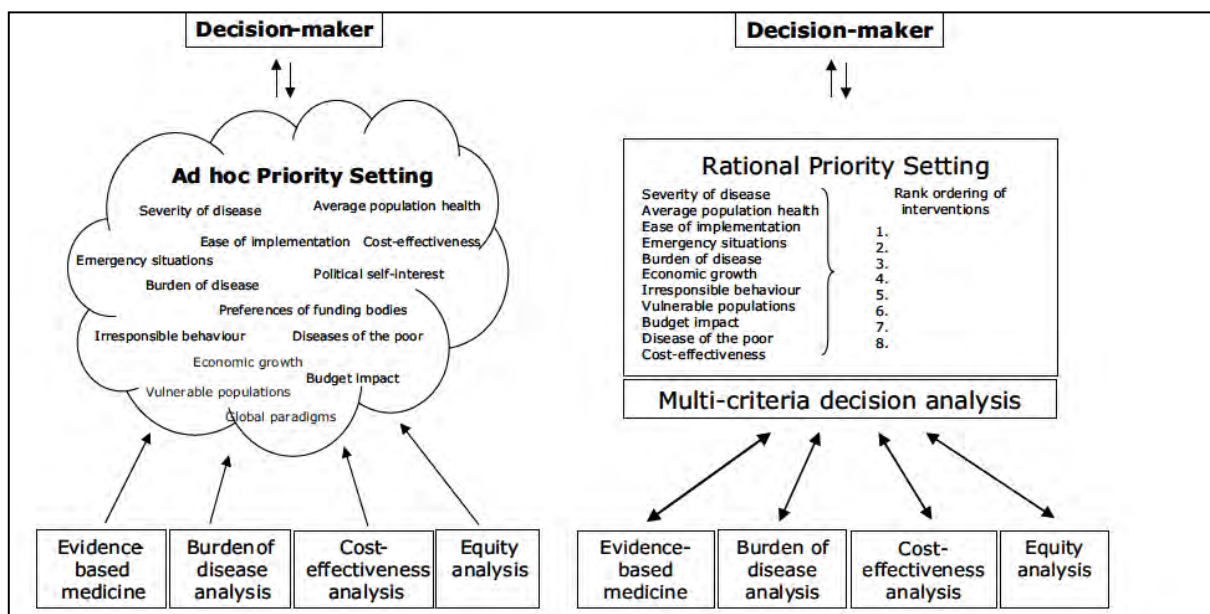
Decision-maker

Ad hoc Priority Setting

Severity of disease
Average population health
Ease of implementation
Cost-effectiveness
Emergency situations
Political self-interest
Burden of disease
Preferences of funding bodies
Irresponsible behaviour
Diseases of the poor
Economic growth
Budget impact
Vulnerable populations
Global paradigms

Evidence based medicine
Burden of disease analysis
Cost-effectiveness analysis
Equity analysis

Decision-maker

Rational Priority Setting

Severity of disease
Average population health
Ease of implementation
Emergency situations
Burden of disease
Economic growth
Irresponsible behaviour
Vulnerable populations
Budget impact
Disease of the poor
Cost-effectiveness

Rank ordering of interventions
1.
2.
3.
4.
5.
6.
7.
8.

Multi-criteria decision analysis

Evidence-based medicine
Burden of disease analysis
Cost-effectiveness analysis
Equity analysis